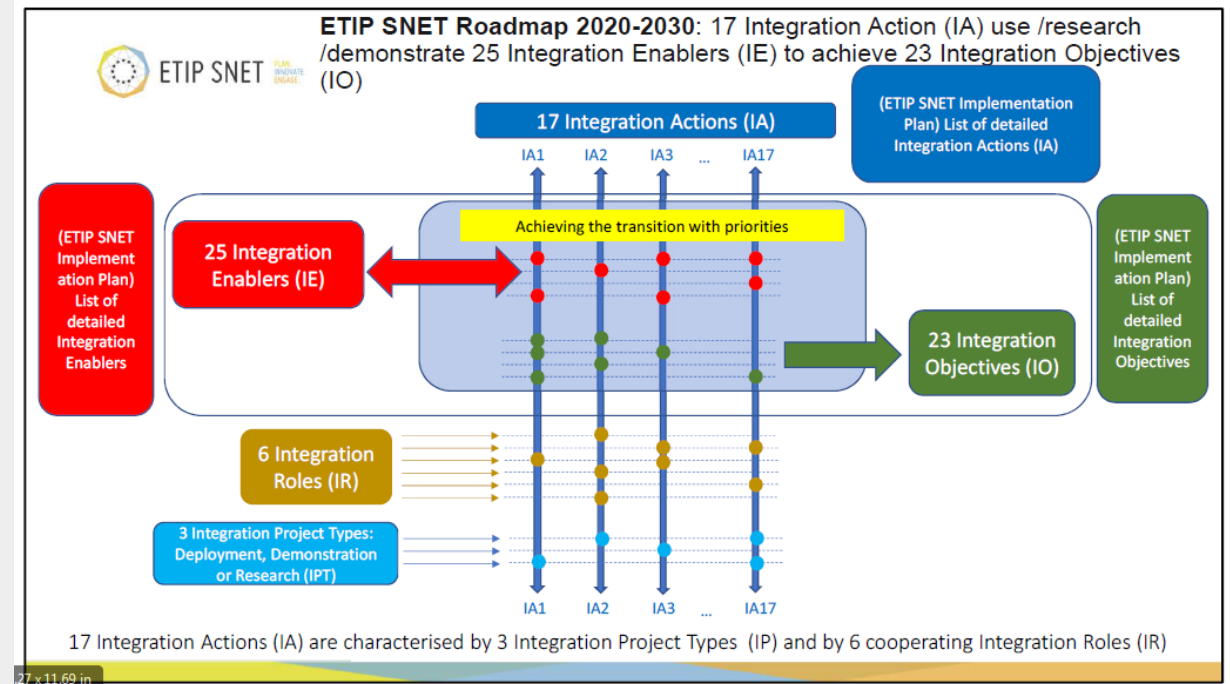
ETIP SNET PLAN INNOVATE ENGAGE

**ETIP SNET Roadmap 2020-2030**: 17 Integration Action (IA) use /research /demonstrate 25 Integration Enablers (IE) to achieve 23 Integration Objectives (IO)

17 Integration Actions (IA)

(ETIP SNET Implementation Plan) List of detailed Integration Actions (IA)

IA1 IA2 IA3 ... IA17

(ETIP SNET Implementation Plan) List of detailed Integration Enablers

25 Integration Enablers (IE)

Achieving the transition with priorities

23 Integration Objectives (IO)

(ETIP SNET Implementation Plan) List of detailed Integration Objectives

6 Integration Roles (IR)

3 Integration Project Types: Deployment, Demonstration or Research (IPT)

IA1 IA2 IA3 ... IA17

17 Integration Actions (IA) are characterised by 3 Integration Project Types (IP) and by 6 cooperating Integration Roles (IR)

27 x 11.69 in